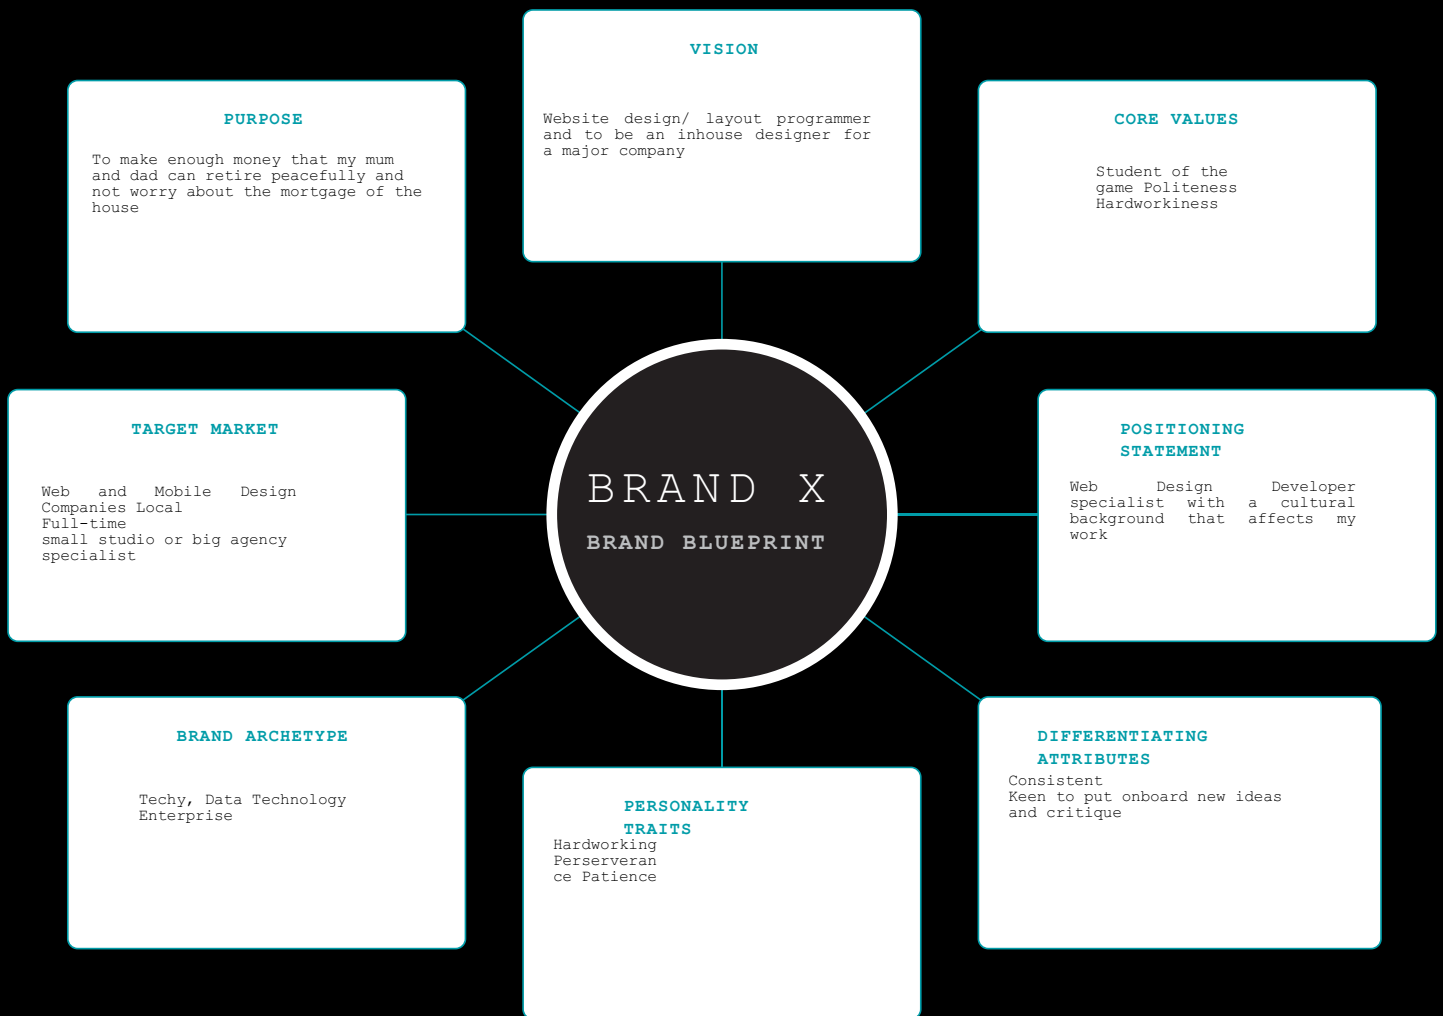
VISION

Website design/ layout programmer and to be an inhouse designer for a major company

PURPOSE

To make enough money that my mum and dad can retire peacefully and not worry about the mortgage of the house

CORE VALUES

Student of the game Politeness Hardworkiness

TARGET MARKET

Web and Mobile Design Companies Local Full-time small studio or big agency specialist

BRAND X

BRAND BLUEPRINT

POSITIONING STATEMENT

Web Design Developer specialist with a cultural background that affects my work

BRAND ARCHETYPE

Techy, Data Technology Enterprise

PERSONALITY TRAITS

Hardworking Perserverance Patience

DIFFERENTIATING ATTRIBUTES

Consistent
Keen to put onboard new ideas and critique